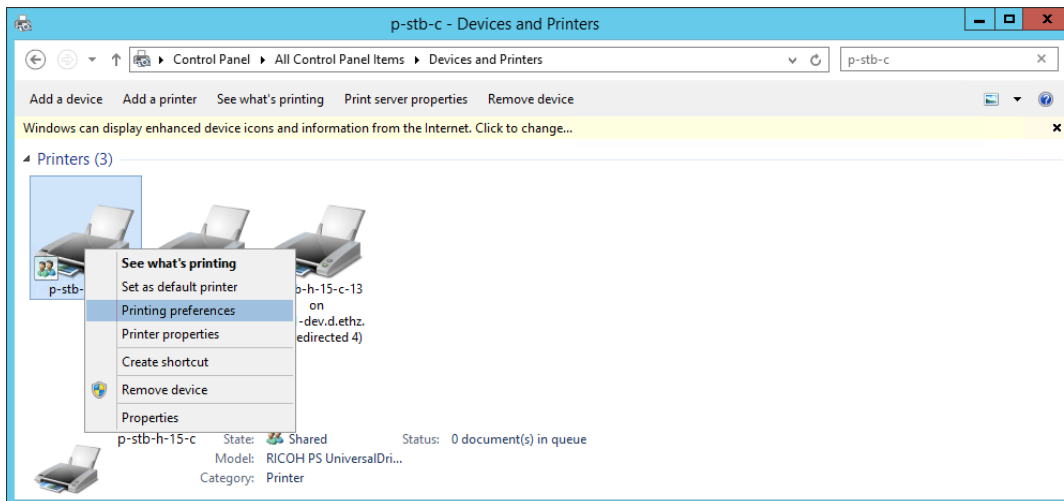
p-stb-c - Devices and Printers

Control Panel ▸ All Control Panel Items ▸ Devices and Printers

p-stb-c

Add a device   Add a printer   See what's printing   Print server properties   Remove device

Windows can display enhanced device icons and information from the Internet. Click to change...

Printers (3)

p-stb-

b-h-15-c-13 on -dev.d.ethz. edirected 4)

See what's printing
Set as default printer
Printing preferences
Printer properties
Create shortcut
Remove device
Properties

p-stb-h-15-c   State: Shared   Status: 0 document(s) in queue
Model: RICOH PS UniversalDri...
Category: Printer